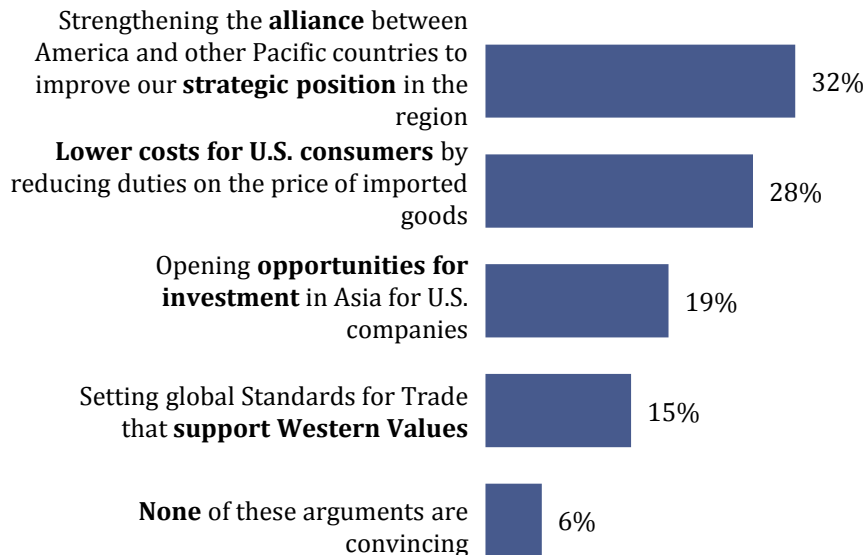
Strengthening the **alliance** between America and other Pacific countries to improve our **strategic position** in the region
32%

**Lower costs for U.S. consumers** by reducing duties on the price of imported goods
28%

Opening **opportunities for investment** in Asia for U.S. companies
19%

Setting global Standards for Trade that **support Western Values**
15%

**None** of these arguments are convincing
6%